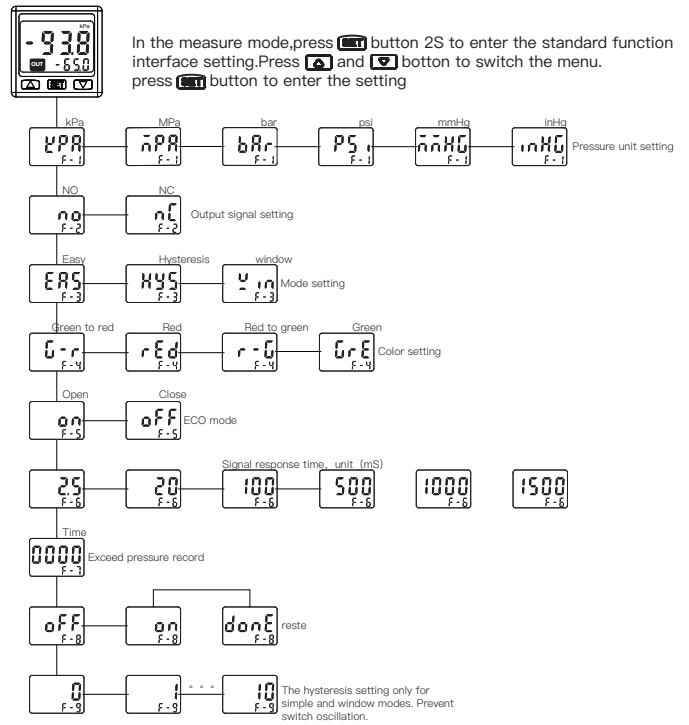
kPa
-93.8
OUT -650
SET

In the measure mode,press SET button 2S to enter the standard function interface setting.Press ▲ and ▼ botton to switch the menu. press SET button to enter the setting

kPa
kPA
F-1

MPa
nPA
F-1

bar
bAr
F-1

psi
PSi
F-1

mmHg
nnHG
F-1

inHg
inHG
F-1

Pressure unit setting

NO
no
F-2

NC
nC
F-2

Output signal setting

Easy
EAS
F-3

Hysteresis
HYS
F-3

window
Win
F-3

Mode setting

Green to red
G-r
F-4

Red
rEd
F-4

Red to green
r-G
F-4

Green
GrE
F-4

Color setting

Open
on
F-5

Close
oFF
F-5

ECO mode

2.5
F-6

20
F-6

Signal response time，unit（mS)

100
F-6

500
F-6

1000
F-6

1500
F-6

Time
0000
F-7

Exceed pressure record

oFF
F-8

on
F-8

donE
F-8

reste

0
F-9

1
F-9

10
F-9

The hysteresis setting only for simple and window modes. Prevent switch oscillation.